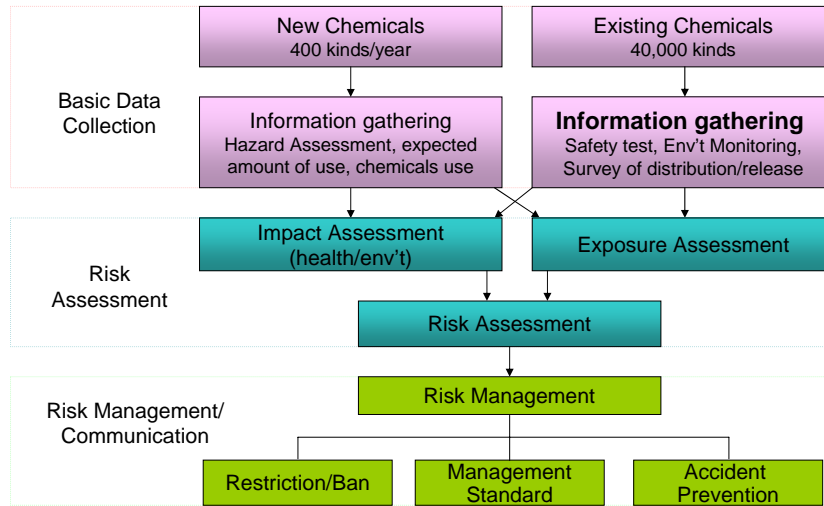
New Chemicals
400 kinds/year

Existing Chemicals
40,000 kinds

Basic Data Collection

Information gathering
Hazard Assessment, expected amount of use, chemicals use

Information gathering
Safety test, Env't Monitoring, Survey of distribution/release

Risk Assessment

Impact Assessment
(health/env't)

Exposure Assessment

Risk Assessment

Risk Management/ Communication

Risk Management

Restriction/Ban

Management Standard

Accident Prevention